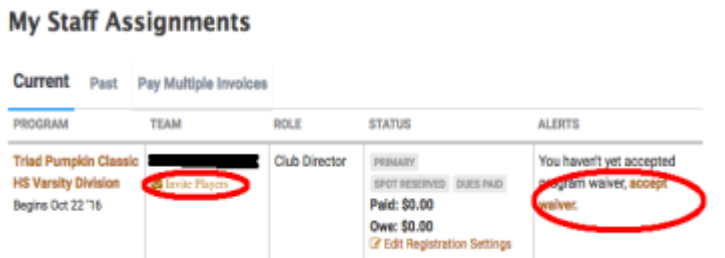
My Staff Assignments

Current Past Pay Multiple Invoices

| PROGRAM | TEAM | ROLE | STATUS | ALERTS |
|---|---|---|---|---|
| Triad Pumpkin Classic HS Varsity Division Begins Oct 22 '16 | Invite Players | Club Director | PRIMARY SPOT RESERVED DUES PAID Paid: \$0.00 Owe: \$0.00 Edit Registration Settings | You haven't yet accepted program waiver, accept waiver. |